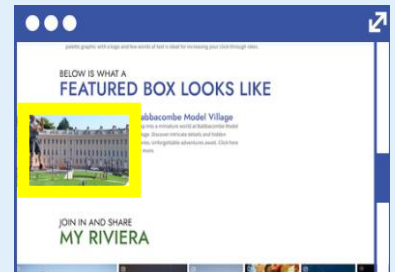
palette graphic with a logo and few words of text is ideal for increasing your click through rates.

BELOW IS WHAT A
FEATURED BOX LOOKS LIKE

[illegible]abbacombe Model Village
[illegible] a miniature world at Babbacombe Model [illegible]. Discover intricate details and hidden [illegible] unforgettable adventures await. Click here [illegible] more.

JOIN IN AND SHARE
MY RIVIERA